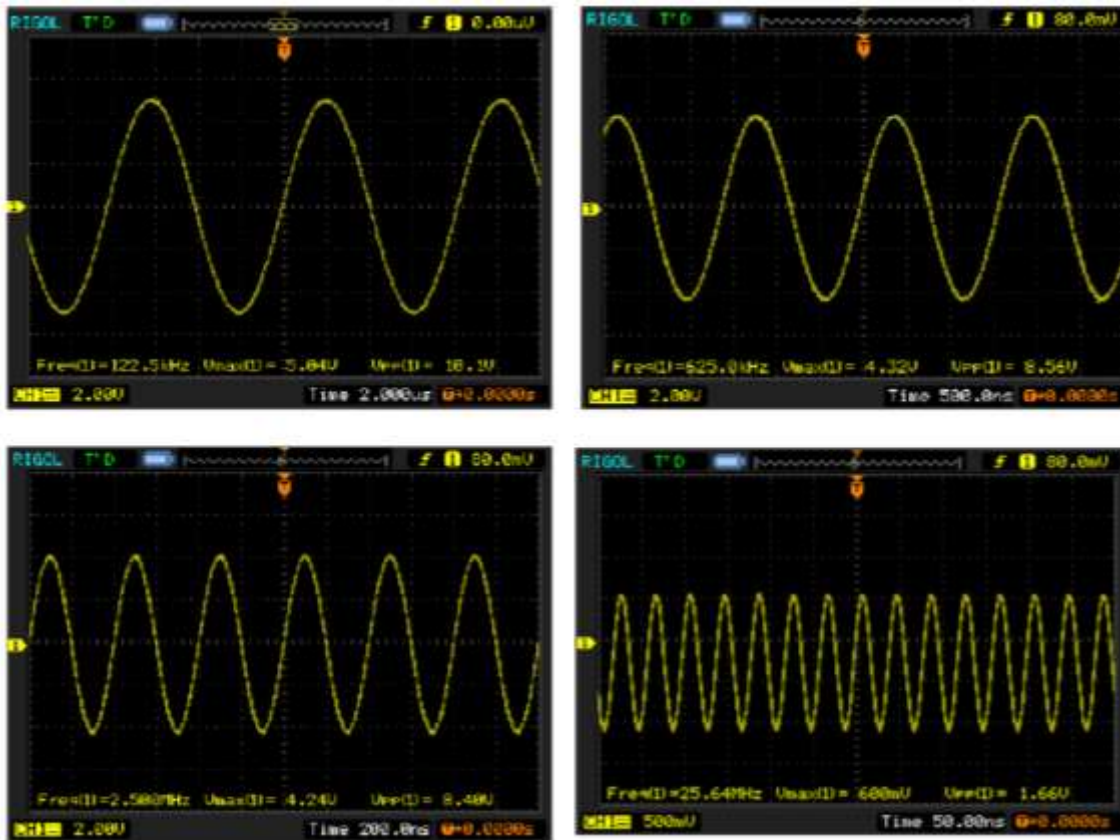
RIGOL T'D 1 0.00uV

Freq(1)=122.5kHz Vmax(1)=5.04V Vpp(1)=10.1V

CH1 2.00V Time 2.000us T+0.0000s

RIGOL T'D 1 80.0mV

Freq(1)=625.0kHz Vmax(1)=4.32V Vpp(1)=8.56V

CH1 2.00V Time 500.0ns T+0.0000s

RIGOL T'D 1 80.0mV

Freq(1)=2.500MHz Vmax(1)=4.24V Vpp(1)=8.40V

CH1 2.00V Time 200.0ns T+0.0000s

RIGOL T'D 1 80.0mV

Freq(1)=25.64MHz Vmax(1)=600mV Vpp(1)=1.66V

CH1 500mV Time 50.00ns T+0.0000s